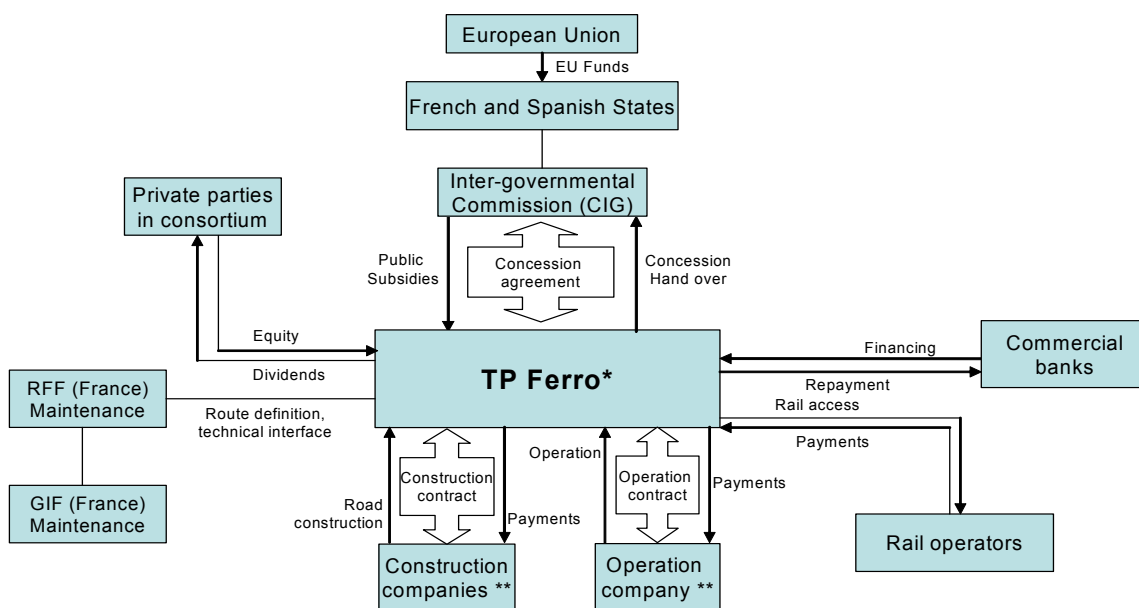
European Union

EU Funds

French and Spanish States

Private parties in consortium

Inter-governmental Commission (CIG)

Public Subsidies

Concession agreement

Concession Hand over

Equity

Dividends

TP Ferro*

Financing

Repayment

Commercial banks

RFF (France) Maintenance

Route definition, technical interface

Rail access

Payments

GIF (France) Maintenance

Construction contract

Operation

Operation contract

Payments

Road construction

Payments

Rail operators

Construction companies **

Operation company **